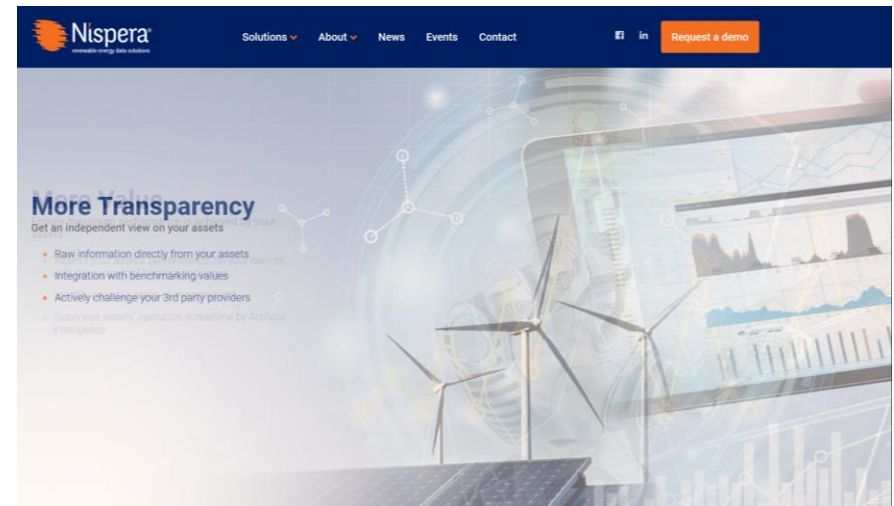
Nispera
renewable energy data solutions

Solutions ⌄ About ⌄ News Events Contact

f in Request a demo

More Transparency
Get an independent view on your assets

- Raw information directly from your assets
- Integration with benchmarking values
- Actively challenge your 3rd party providers
- Supervise assets' operation in realtime by Artificial Intelligence